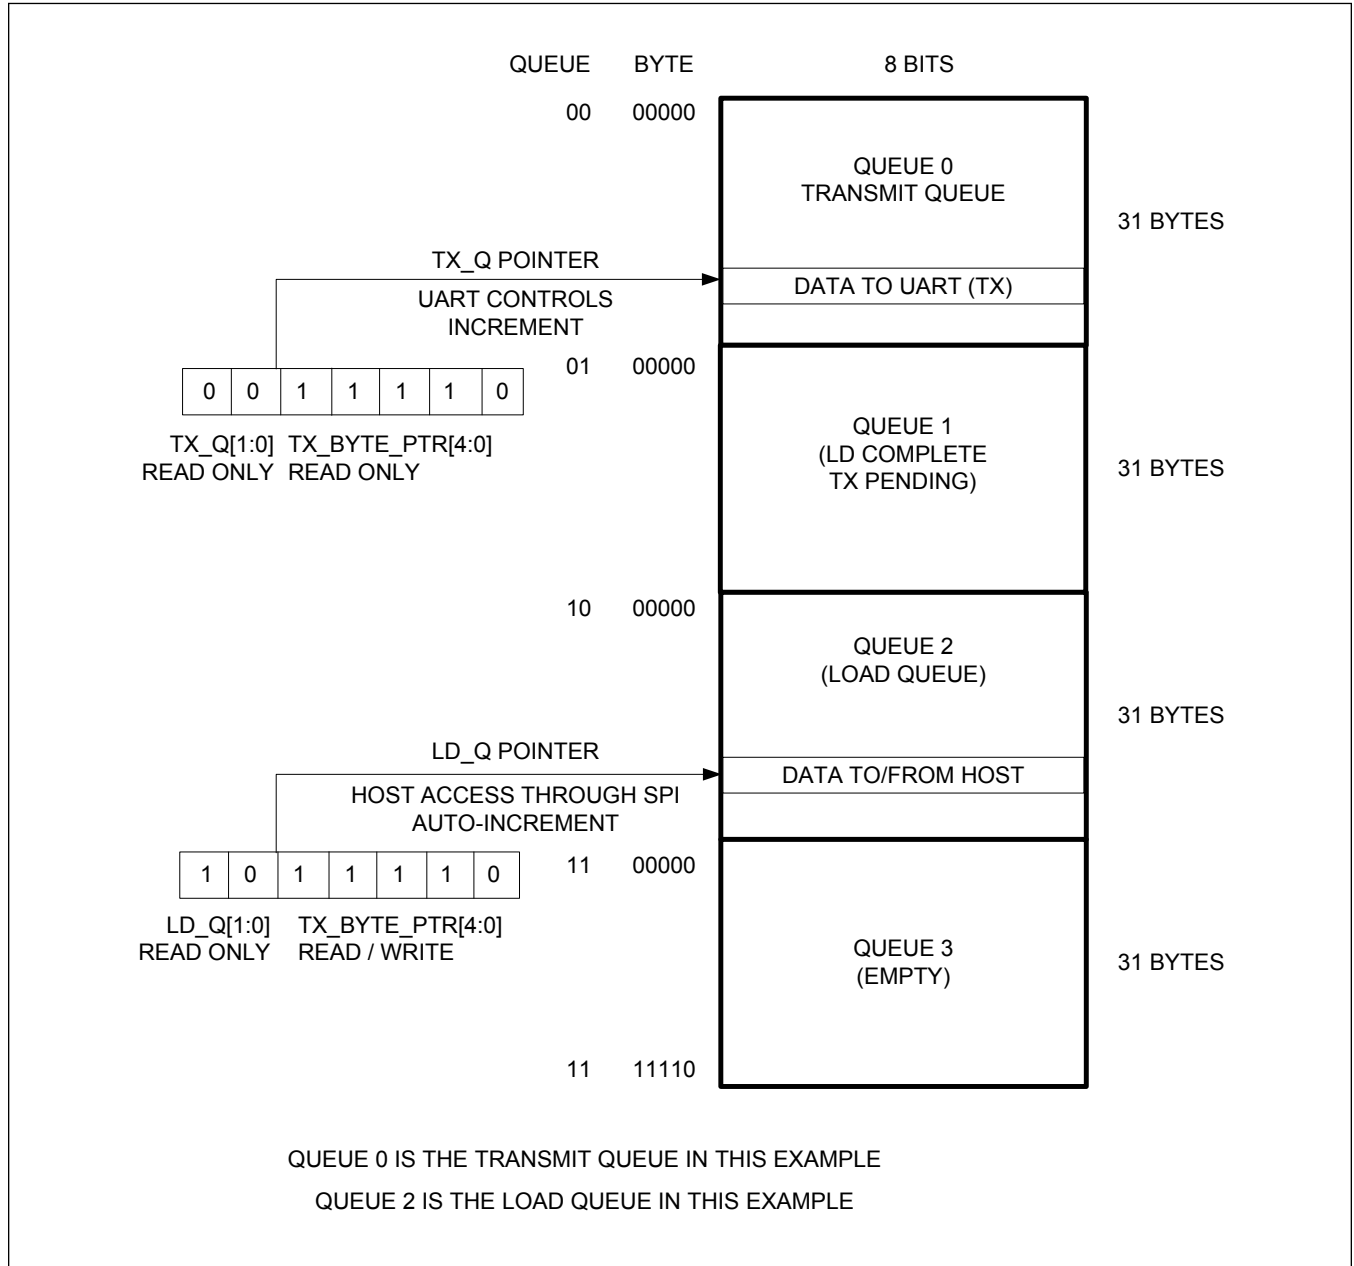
QUEUE BYTE 8 BITS

00 00000

QUEUE 0
TRANSMIT QUEUE

31 BYTES

TX_Q POINTER

UART CONTROLS
INCREMENT

DATA TO UART (TX)

| 0 | 0 | 1 | 1 | 1 | 1 | 0 |
|---|---|---|---|---|---|---|

TX_Q[1:0]
READ ONLY

TX_BYTE_PTR[4:0]
READ ONLY

01 00000

QUEUE 1
(LD COMPLETE
TX PENDING)

31 BYTES

10 00000

QUEUE 2
(LOAD QUEUE)

31 BYTES

LD_Q POINTER

HOST ACCESS THROUGH SPI
AUTO-INCREMENT

DATA TO/FROM HOST

| 1 | 0 | 1 | 1 | 1 | 1 | 0 |
|---|---|---|---|---|---|---|

LD_Q[1:0]
READ ONLY

TX_BYTE_PTR[4:0]
READ / WRITE

11 00000

QUEUE 3
(EMPTY)

31 BYTES

11 11110

QUEUE 0 IS THE TRANSMIT QUEUE IN THIS EXAMPLE

QUEUE 2 IS THE LOAD QUEUE IN THIS EXAMPLE